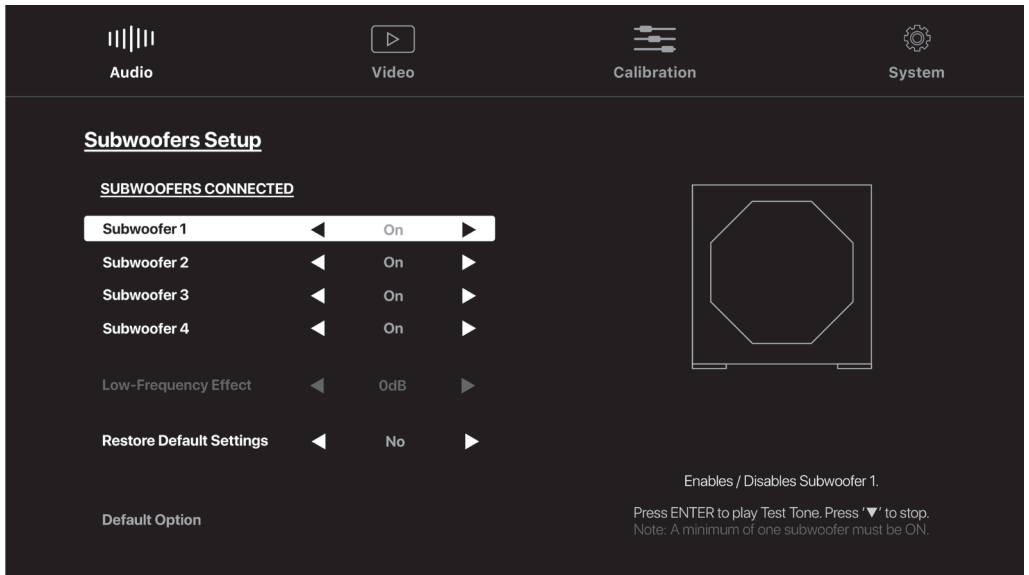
Audio

Video

Calibration

System

Subwoofers Setup

SUBWOOFERS CONNECTED

| | | | |
|---|---|---|---|
| Subwoofer 1 | ◀ | On | ▶ |
| Subwoofer 2 | ◀ | On | ▶ |
| Subwoofer 3 | ◀ | On | ▶ |
| Subwoofer 4 | ◀ | On | ▶ |
| Low-Frequency Effect | ◀ | 0dB | ▶ |
| Restore Default Settings | ◀ | No | ▶ |

Default Option

Enables / Disables Subwoofer 1.

Press ENTER to play Test Tone. Press '▼' to stop.
Note: A minimum of one subwoofer must be ON.